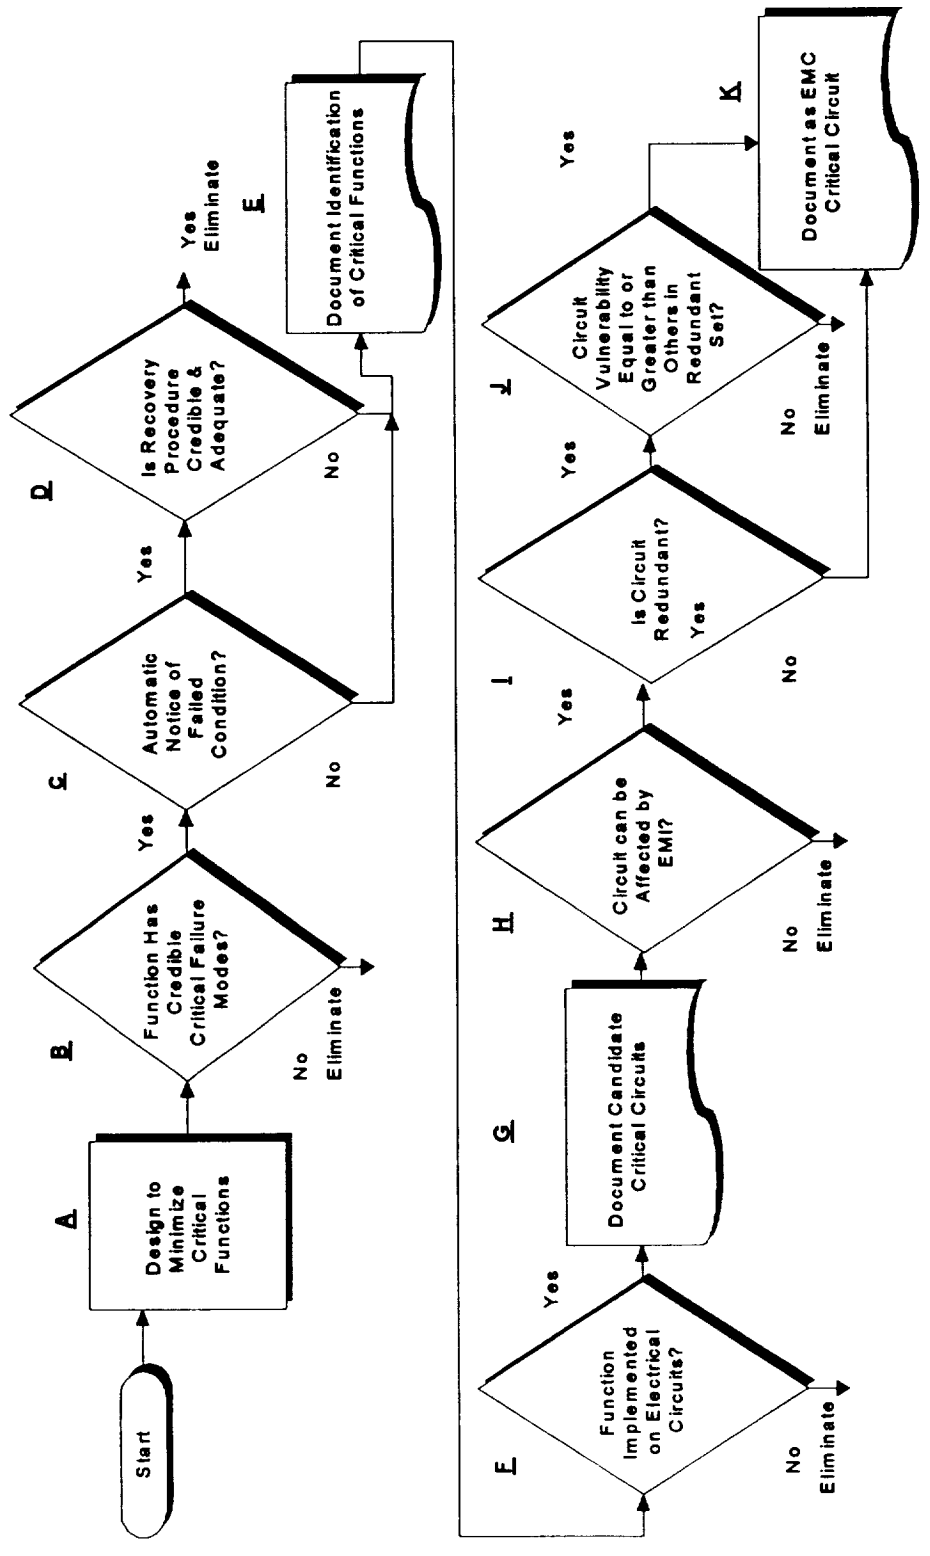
Start

A

Design to Minimize Critical Functions

B

Function Has Credible Critical Failure Modes?

No Eliminate

Yes

C

Automatic Notice of Failed Condition?

No

Yes

D

Is Recovery Procedure Credible & Adequate?

No

Yes Eliminate

E

Document Identification of Critical Functions

F

Function Implemented on Electrical Circuits?

No Eliminate

Yes

G

Document Candidate Critical Circuits

H

Circuit can be Affected by EMI?

No Eliminate

Yes

I

Is Circuit Redundant?

No

Yes

Yes

J

Circuit Vulnerability Equal to or Greater than Others in Redundant Set?

No Eliminate

Yes

K

Document as EMC Critical Circuit